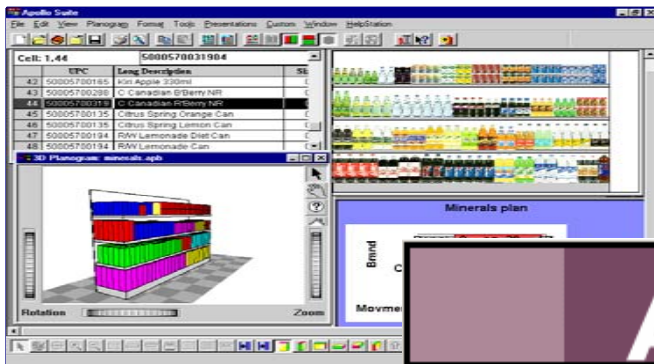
Apollo Suite

File Edit View Planogram Format Tools Presentations Custom Window HelpStation

Cell: 1.44 5000570031904

| | UPC | Long Description | Si |
|---|---|---|---|
| 42 | 50005700165 | Kia Apple 330ml | |
| 43 | 50005700288 | C Canadian B'Berry NR | |
| 44 | 50005700319 | C Canadian R'Berry NR | |
| 45 | 50005700135 | Citrus Spring Orange Can | |
| 46 | 50005700135 | Citrus Spring Lemon Can | |
| 47 | 50005700194 | R/W Lemonade Diet Can | |
| 48 | 50005700194 | R/W Lemonade Can | |

3D Planogram: minerals.apb

Rotation

Zoom

Minerals plan

Brand

C

Movme